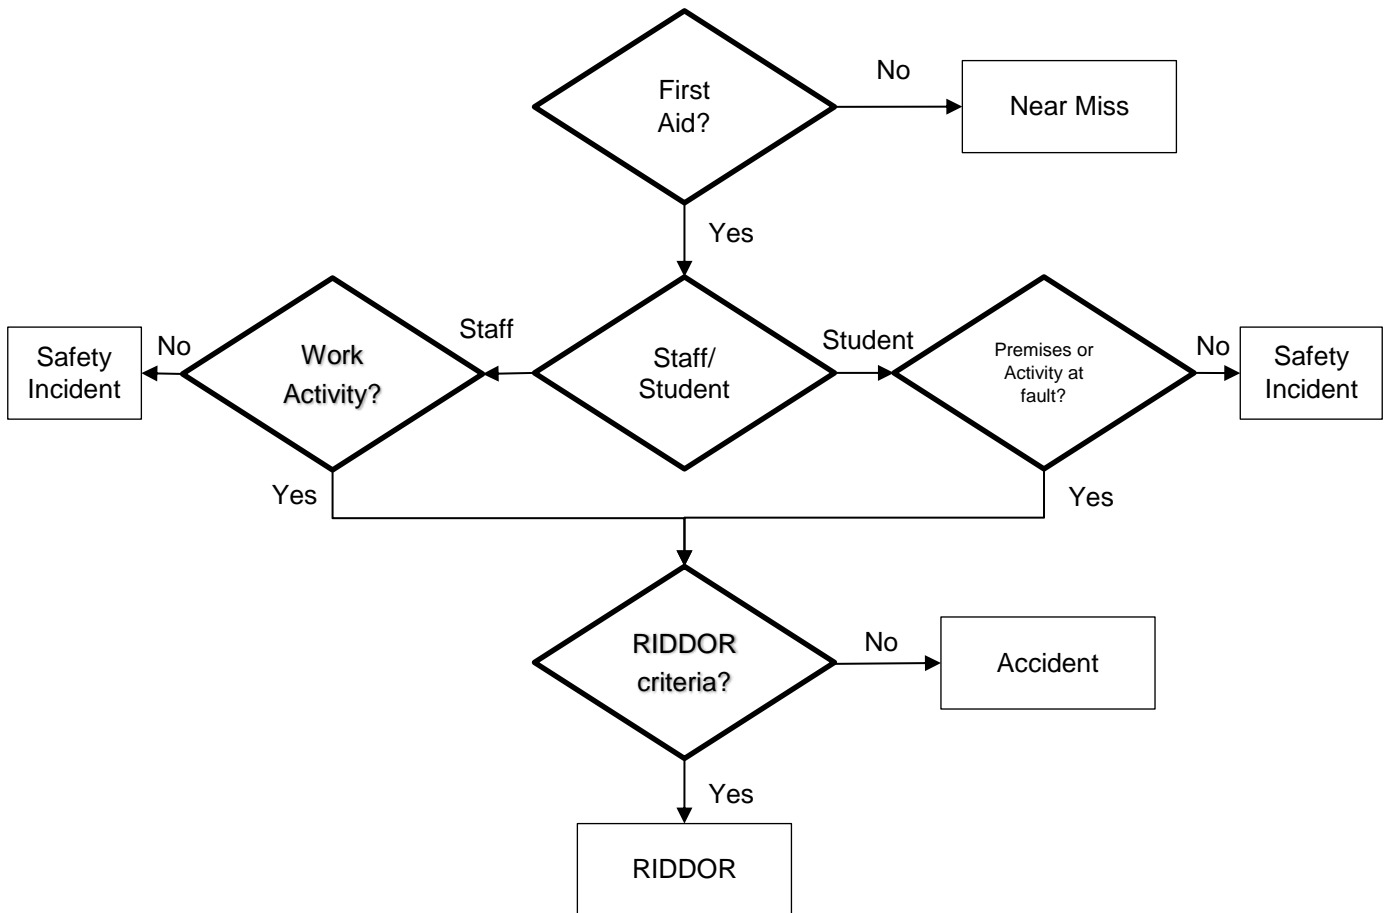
First Aid?

No

Near Miss

Yes

Safety Incident

No

Work Activity?

Staff

Staff/ Student

Student

Premises or Activity at fault?

No

Safety Incident

Yes

Yes

RIDDOR criteria?

No

Accident

Yes

RIDDOR